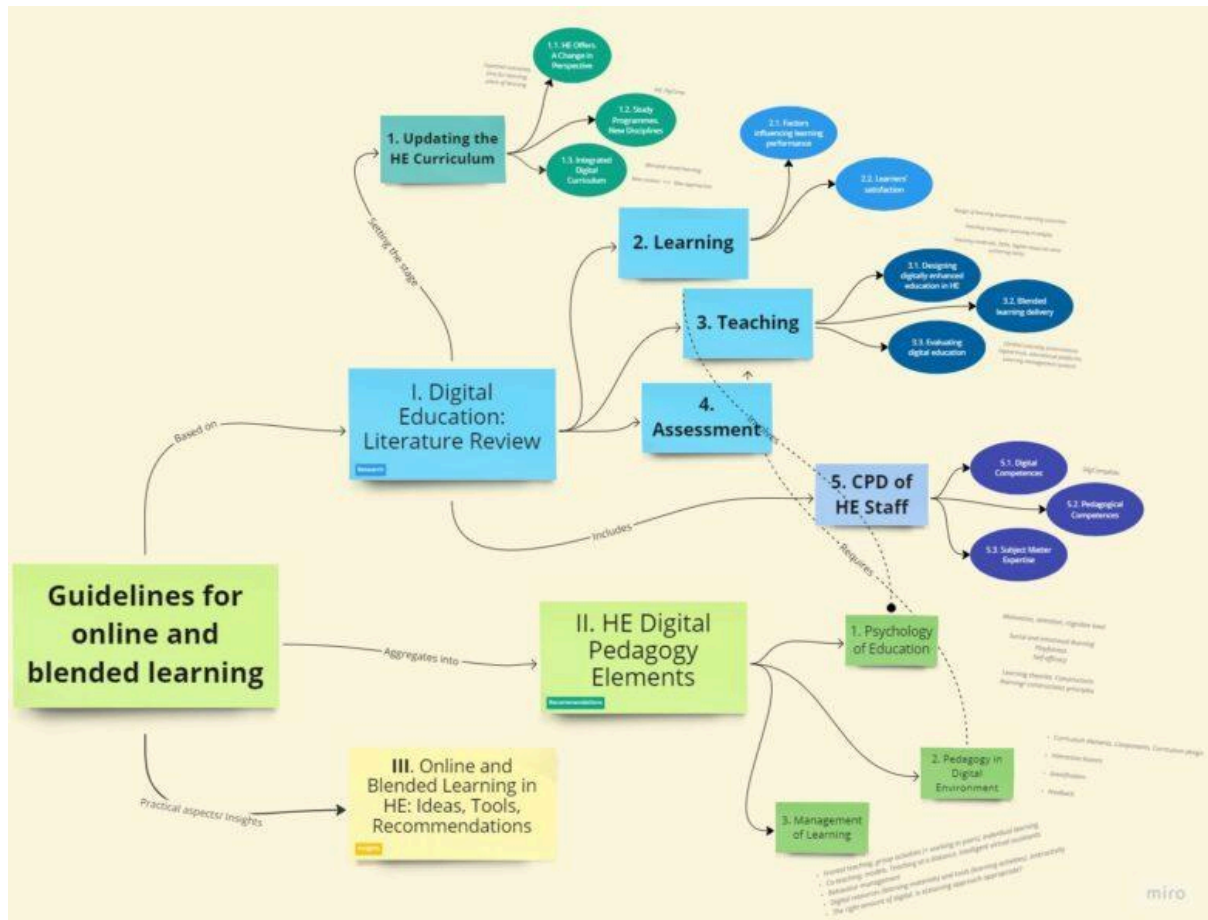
Guidelines for online and blended learning

Based on

I. Digital Education: Literature Review

Research

Setting the stage

1. Updating the HE Curriculum

1.1. HE Offers. A Change in Perspective

1.2. Study Programmes. New Disciplines

1.3. Integrated Digital Curriculum

2. Learning

2.1. Factors influencing learning performance

2.2. Learners' satisfaction

3. Teaching

3.1. Designing digitally enhanced education in HE

3.2. Blended learning delivery

3.3. Evaluating digital education

4. Assessment

Includes

5. CPD of HE Staff

5.1. Digital Competences

5.2. Pedagogical Competences

5.3. Subject Matter Expertise

DigCompEdu

Requires

Aggregates into

II. HE Digital Pedagogy Elements

Recommendations

1. Psychology of Education

Motivation, attention, cognitive load

Social and emotional learning

Self-efficacy

Learning theories. Constructivism

2. Pedagogy in Digital Environment

Feedback

3. Management of Learning

Practical aspects/ Insights

III. Online and Blended Learning in HE: Ideas, Tools, Recommendations

Insights

miro